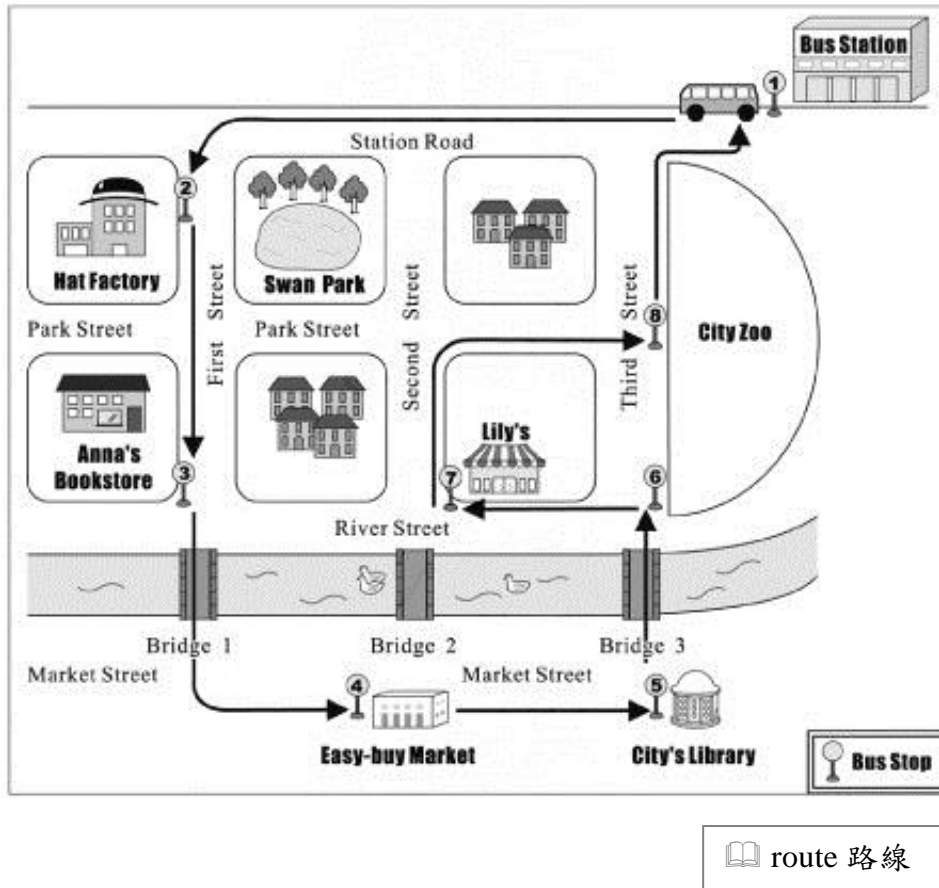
Bus Station
①
Station Road
②
Hat Factory
Swan Park
Park Street
First Street
Park Street
Second Street
Third Street
⑧
City Zoo
Anna's Bookstore
③
Lily's
⑦
⑥
River Street
Bridge 1
Bridge 2
Bridge 3
Market Street
Market Street
④
Easy-buy Market
⑤
City's Library
Bus Stop

route 路線